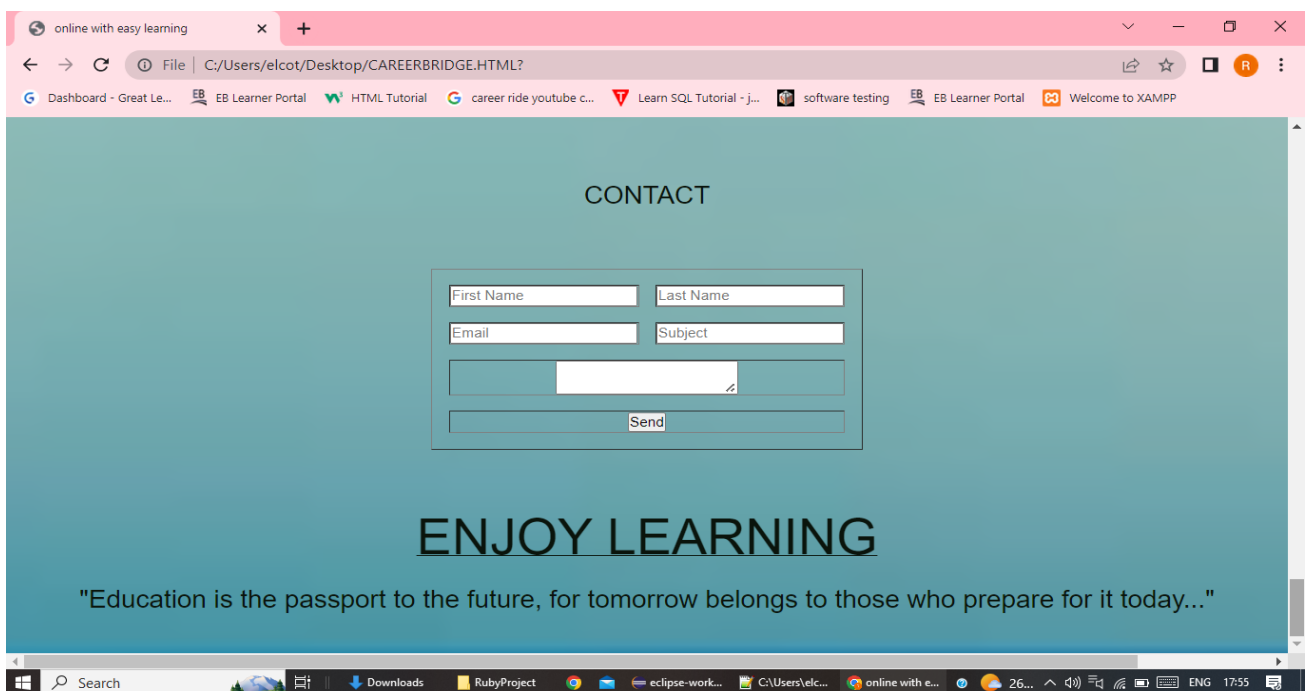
online with easy learning ×

File | C:/Users/elcot/Desktop/CAREERBRIDGE.HTML?

Dashboard - Great Le... EB Learner Portal HTML Tutorial career ride youtube c... Learn SQL Tutorial - j... software testing EB Learner Portal Welcome to XAMPP

CONTACT

First Name Last Name
Email Subject

Send

ENJOY LEARNING

"Education is the passport to the future, for tomorrow belongs to those who prepare for it today..."

Search Downloads RubyProject eclipse-work... C:\Users\elc... online with e... 26... ENG 17:55